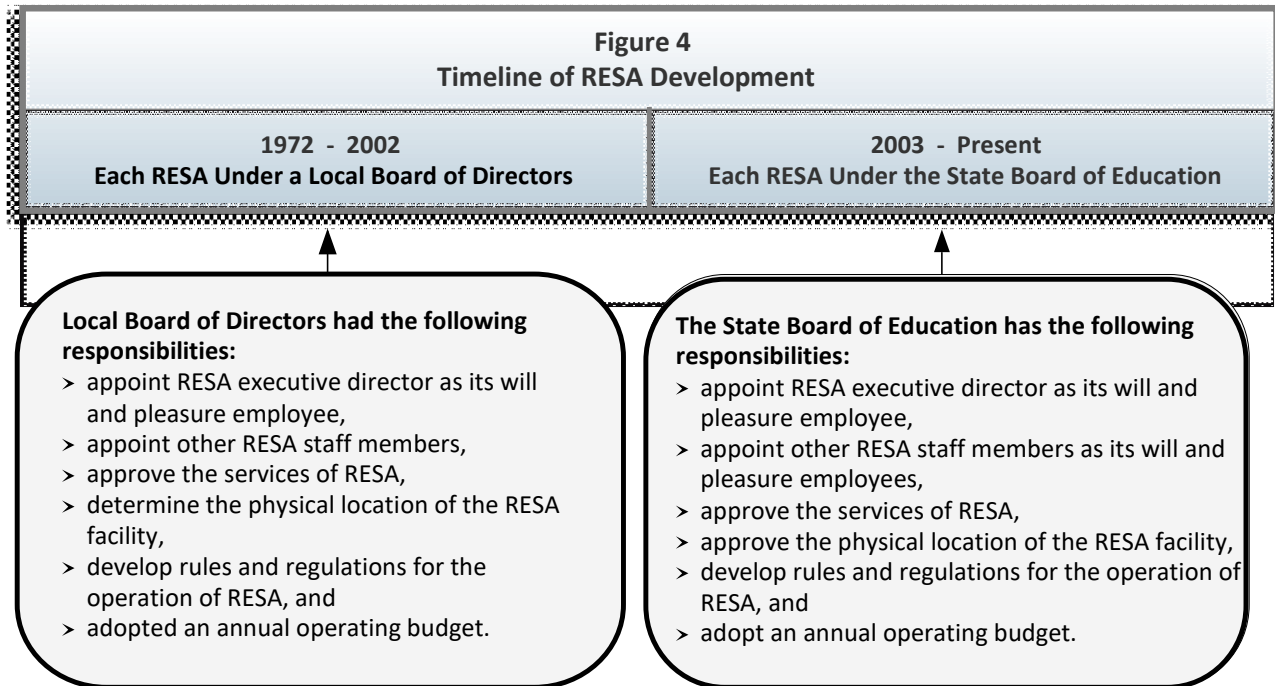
Figure 4
Timeline of RESA Development

1972 - 2002
Each RESA Under a Local Board of Directors

2003 - Present
Each RESA Under the State Board of Education

Local Board of Directors had the following responsibilities:
- appoint RESA executive director as its will and pleasure employee,
- appoint other RESA staff members,
- approve the services of RESA,
- determine the physical location of the RESA facility,
- develop rules and regulations for the operation of RESA, and
- adopted an annual operating budget.

The State Board of Education has the following responsibilities:
- appoint RESA executive director as its will and pleasure employee,
- appoint other RESA staff members as its will and pleasure employees,
- approve the services of RESA,
- approve the physical location of the RESA facility,
- develop rules and regulations for the operation of RESA, and
- adopt an annual operating budget.